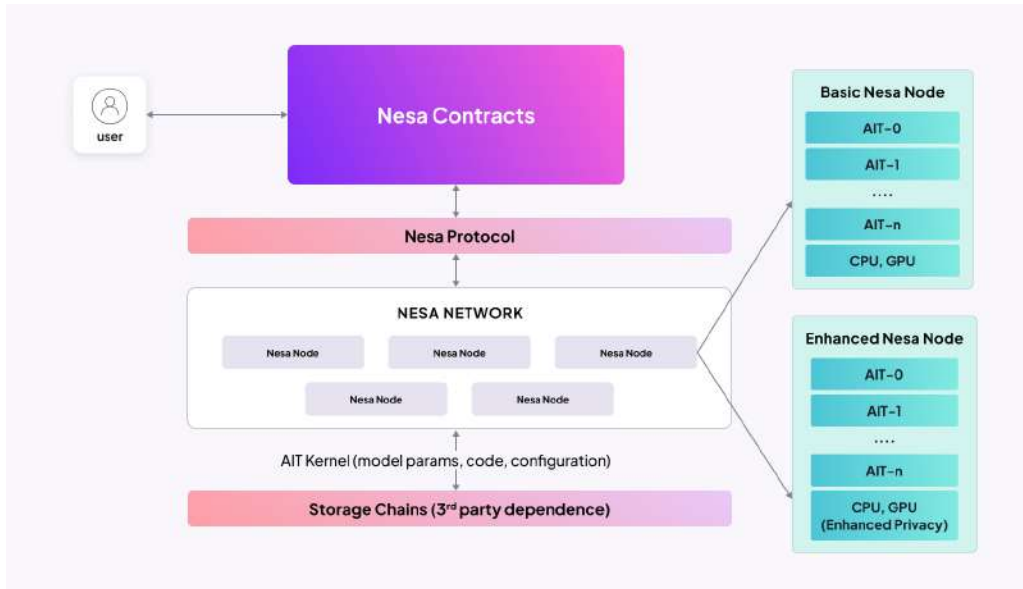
user

Nesa Contracts

Nesa Protocol

NESA NETWORK

Nesa Node

Nesa Node

Nesa Node

Nesa Node

Nesa Node

AIT Kernel (model params, code, configuration)

Storage Chains (3$^{rd}$ party dependence)

Basic Nesa Node

AIT-0

AIT-1

....

AIT-n

CPU, GPU

Enhanced Nesa Node

AIT-0

AIT-1

....

AIT-n

CPU, GPU (Enhanced Privacy)